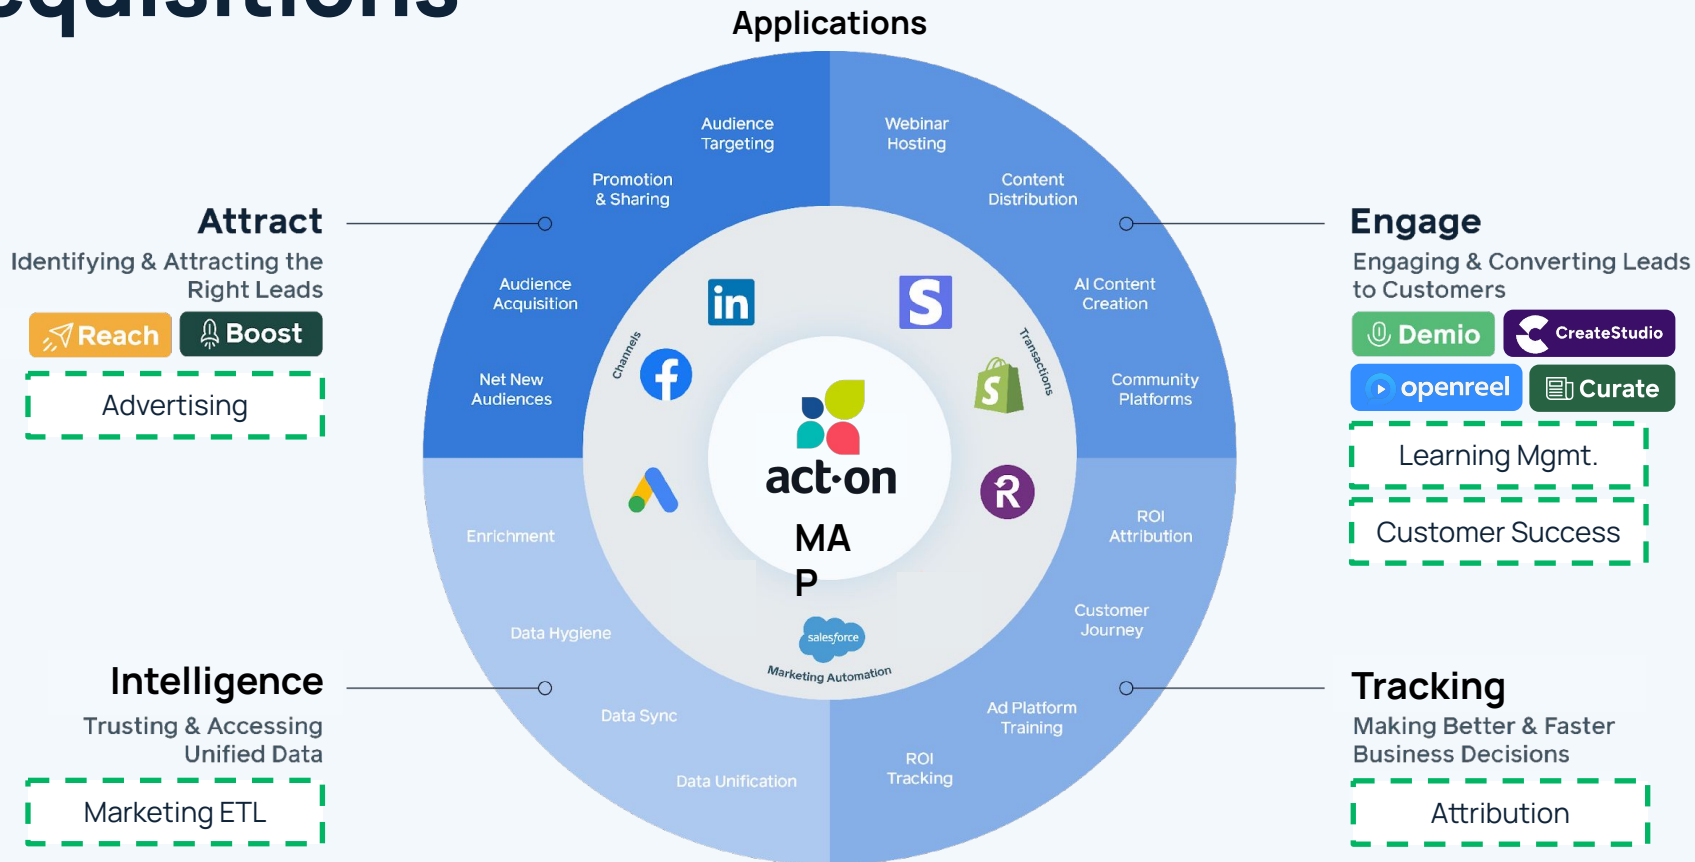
cquisitions

Applications

Attract
Identifying & Attracting the Right Leads
Reach
Boost
Advertising

Engage
Engaging & Converting Leads to Customers
Demio
CreateStudio
openreel
Curate
Learning Mgmt.
Customer Success

Intelligence
Trusting & Accessing Unified Data
Marketing ETL

Tracking
Making Better & Faster Business Decisions
Attribution

Audience Targeting
Webinar Hosting
Promotion & Sharing
Content Distribution
Audience Acquisition
AI Content Creation
Net New Audiences
Community Platforms
Enrichment
ROI Attribution
Data Hygiene
Customer Journey
Data Sync
Ad Platform Training
Data Unification
ROI Tracking

Channels
Transactions
act-on
MA
P
salesforce
Marketing Automation